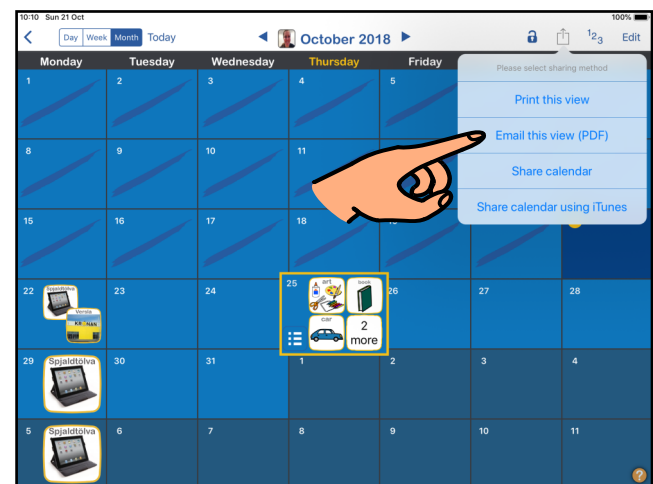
10:10 Sun 21 Oct
100%
<
Day Week Month Today
◀ October 2018 ▶
$^1 2_3$ Edit

| Monday | Tuesday | Wednesday | Thursday | Friday | | |
|---|---|---|---|---|---|---|
| 1 | 2 | 3 | 4 | 5 | | |
| 8 | 9 | 10 | 11 | | | |
| 15 | 16 | 17 | 18 | | | |
| 22 Spjaldtölva Versla | 23 | 24 | 25 art book car 2 more | 26 | 27 | 28 |
| 29 Spjaldtölva | 30 | 31 | 1 | 2 | 3 | 4 |
| 5 Spjaldtölva | 6 | 7 | 8 | 9 | 10 | 11 |

Please select sharing method
Print this view
Email this view (PDF)
Share calendar
Share calendar using iTunes
?